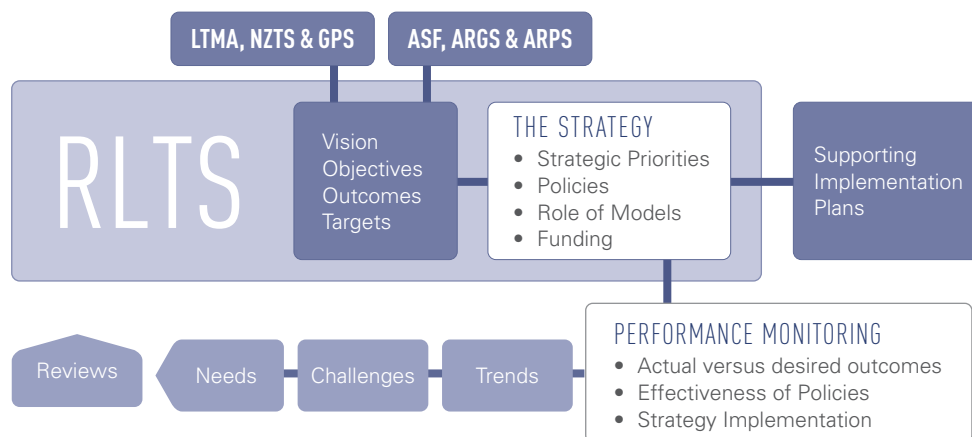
LTMA, NZTS & GPS

ASF, ARGS & ARPS

RLTS

Vision
Objectives
Outcomes
Targets

THE STRATEGY
• Strategic Priorities
• Policies
• Role of Models
• Funding

Supporting Implementation Plans

PERFORMANCE MONITORING
• Actual versus desired outcomes
• Effectiveness of Policies
• Strategy Implementation

Trends

Challenges

Needs

Reviews